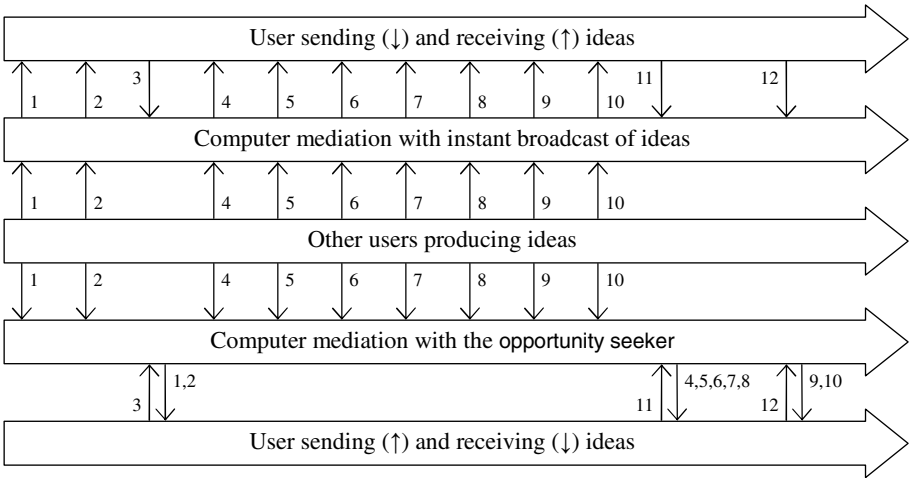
User sending (↓) and receiving (↑) ideas

1 2 3 4 5 6 7 8 9 10 11 12

Computer mediation with instant broadcast of ideas

1 2 4 5 6 7 8 9 10

Other users producing ideas

1 2 4 5 6 7 8 9 10

Computer mediation with the opportunity seeker

3 1,2 11 4,5,6,7,8 12 9,10

User sending (↑) and receiving (↓) ideas